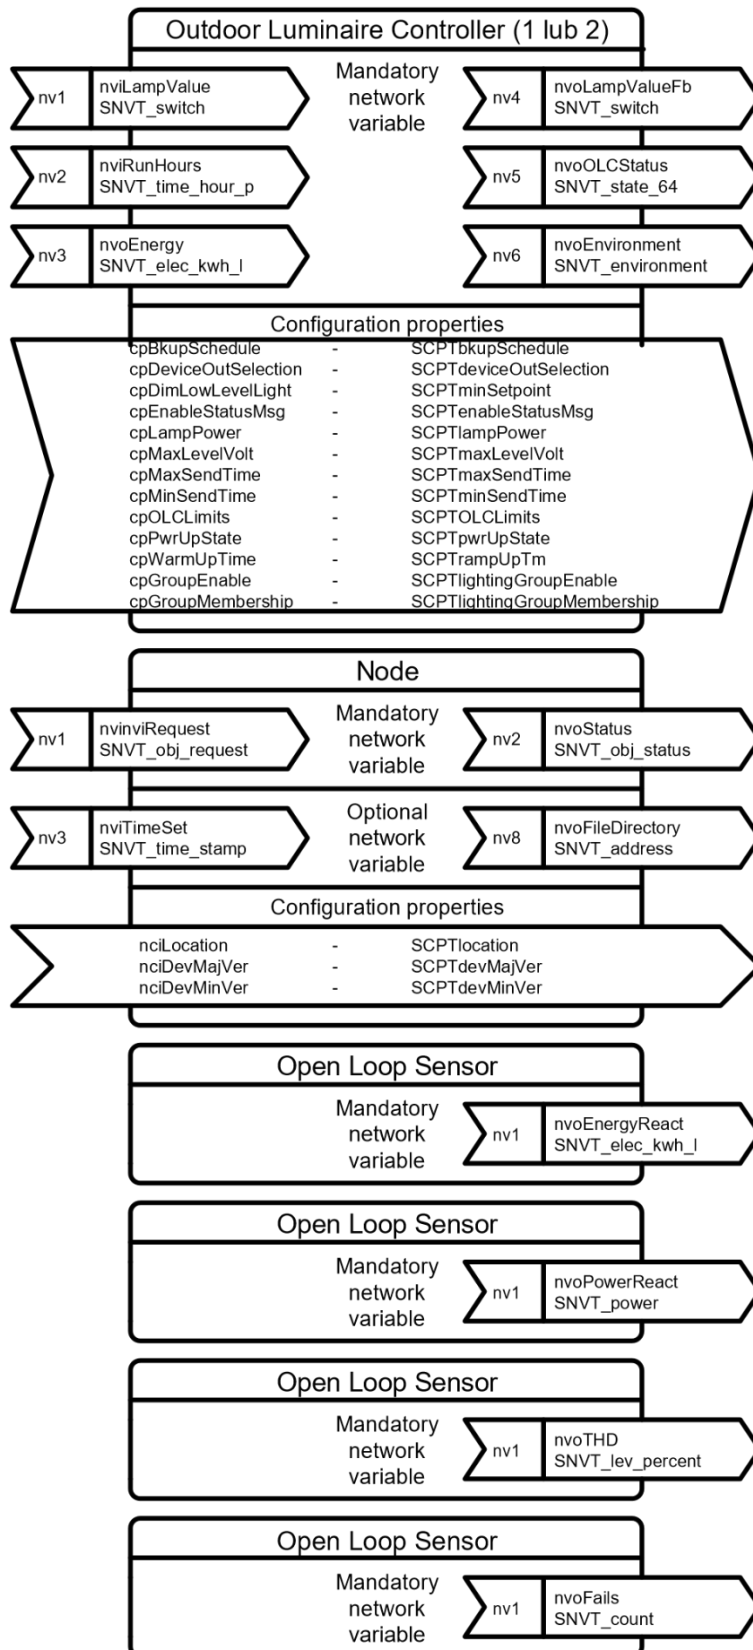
Outdoor Luminaire Controller (1 lub 2)

Mandatory network variable

nv1 nviLampValue SNVT_switch

nv4 nvoLampValueFb SNVT_switch

nv2 nviRunHours SNVT_time_hour_p

nv5 nvoOLCStatus SNVT_state_64

nv3 nvoEnergy SNVT_elec_kwh_l

nv6 nvoEnvironment SNVT_environment

Configuration properties

| | | |
|---|---|---|
| cpBkupSchedule | - | SCPTbkupSchedule |
| cpDeviceOutSelection | - | SCPTdeviceOutSelection |
| cpDimLowLevelLight | - | SCPTminSetpoint |
| cpEnableStatusMsg | - | SCPTenableStatusMsg |
| cpLampPower | - | SCPTlampPower |
| cpMaxLevelVolt | - | SCPTmaxLevelVolt |
| cpMaxSendTime | - | SCPTmaxSendTime |
| cpMinSendTime | - | SCPTminSendTime |
| cpOLCLimits | - | SCPTOLCLimits |
| cpPwrUpState | - | SCPTpwrUpState |
| cpWarmUpTime | - | SCPTrampUpTm |
| cpGroupEnable | - | SCPTlightingGroupEnable |
| cpGroupMembership | - | SCPTlightingGroupMembership |

Node

Mandatory network variable

nv1 nvinviRequest SNVT_obj_request

nv2 nvoStatus SNVT_obj_status

Optional network variable

nv3 nviTimeSet SNVT_time_stamp

nv8 nvoFileDirectory SNVT_address

Configuration properties

| | | |
|---|---|---|
| nciLocation | - | SCPTlocation |
| nciDevMajVer | - | SCPTdevMajVer |
| nciDevMinVer | - | SCPTdevMinVer |

Open Loop Sensor

Mandatory network variable

nv1 nvoEnergyReact SNVT_elec_kwh_l

Open Loop Sensor

Mandatory network variable

nv1 nvoPowerReact SNVT_power

Open Loop Sensor

Mandatory network variable

nv1 nvoTHD SNVT_lev_percent

Open Loop Sensor

Mandatory network variable

nv1 nvoFails SNVT_count